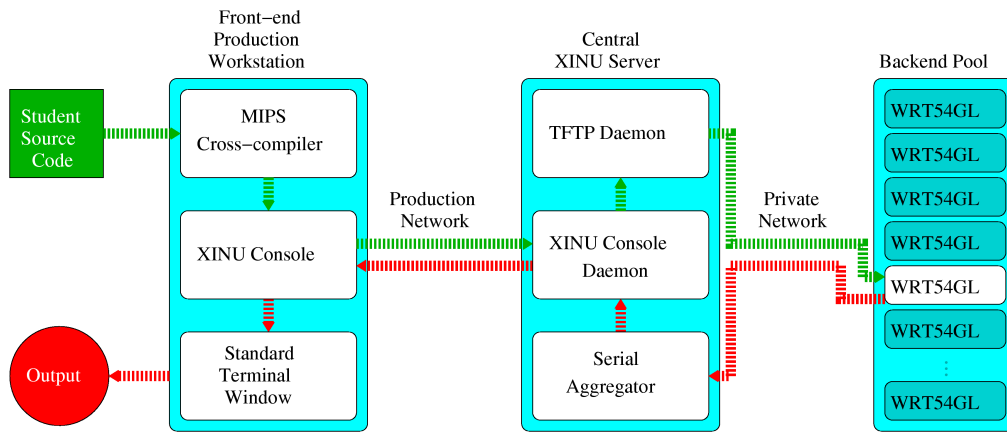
Front−end Production Workstation

Central XINU Server

Backend Pool

Student Source Code

MIPS Cross−compiler

XINU Console

Standard Terminal Window

Output

Production Network

TFTP Daemon

XINU Console Daemon

Serial Aggregator

Private Network

WRT54GL

WRT54GL

WRT54GL

WRT54GL

WRT54GL

WRT54GL

WRT54GL